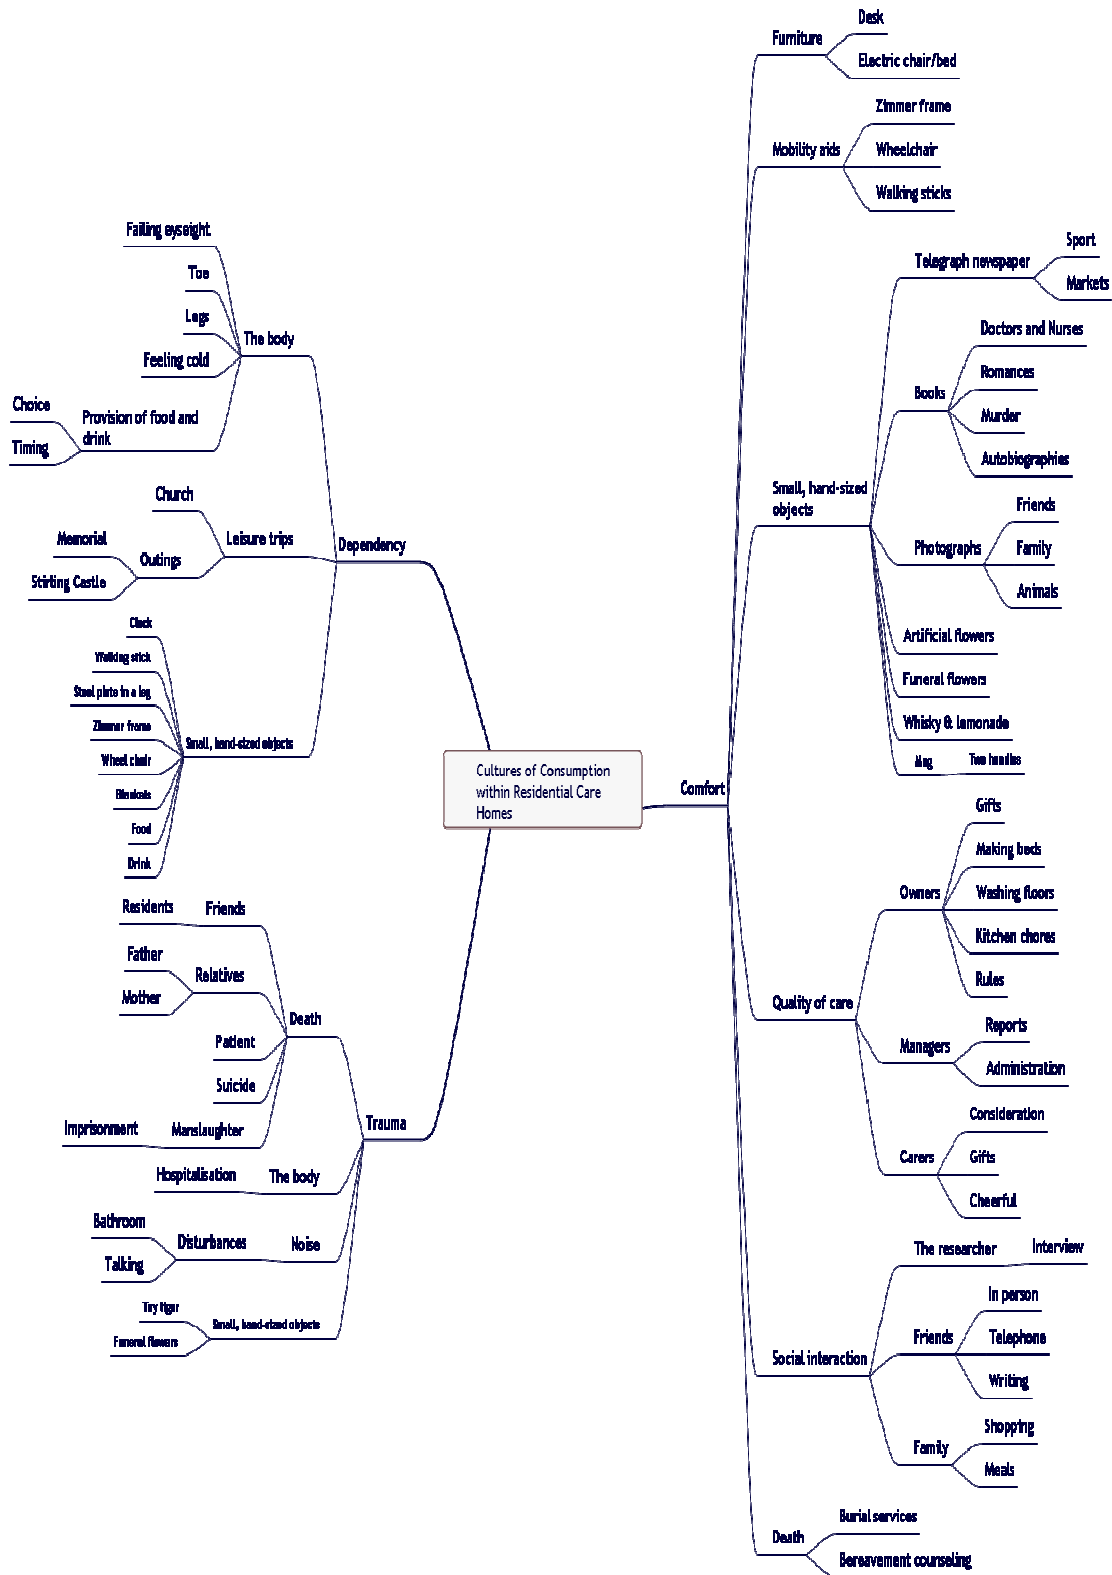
Cultures of Consumption within Residential Care Homes

Dependency
The body
Failing eyesight
Toe
Legs
Feeling cold
Provision of food and drink
Choice
Timing
Leisure trips
Church
Outings
Memorial
Stirling Castle
Small, hand-sized objects
Clock
Walking stick
Steel plate in a leg
Zimmer frame
Wheel chair
Binoculars
Food
Drink

Trauma
Death
Friends
Residents
Relatives
Father
Mother
Patient
Suicide
Manslaughter
Imprisonment
The body
Hospitalisation
Noise
Disturbances
Bathroom
Talking
Small, hand-sized objects
Tiny tiger
Funeral flowers

Comfort
Furniture
Desk
Electric chair/bed
Mobility aids
Zimmer frame
Wheelchair
Walking sticks
Small, hand-sized objects
Telegraph newspaper
Sport
Markets
Books
Doctors and Nurses
Romances
Murder
Autobiographies
Photographs
Friends
Family
Animals
Artificial flowers
Funeral flowers
Whisky & lemonade
Mug
Two handles
Quality of care
Owners
Gifts
Making beds
Washing floors
Kitchen chores
Rules
Managers
Reports
Administration
Carers
Consideration
Gifts
Cheerful
Social interaction
The researcher
Interview
Friends
In person
Telephone
Writing
Family
Shopping
Meals
Death
Burial services
Bereavement counseling